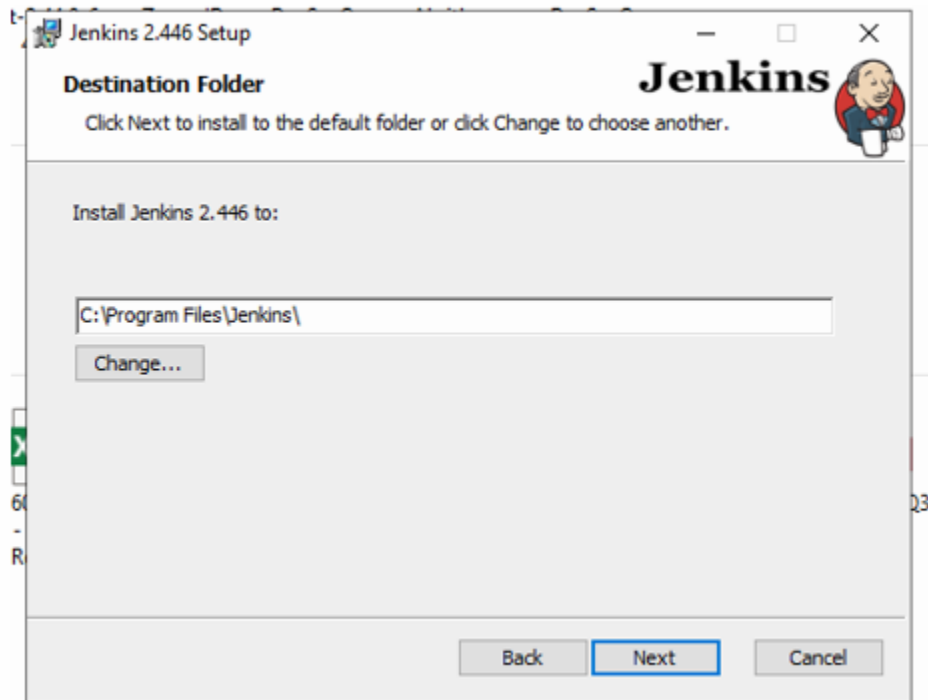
Jenkins 2.446 Setup

Destination Folder

Jenkins

Click Next to install to the default folder or click Change to choose another.

Install Jenkins 2.446 to:

C:\Program Files\Jenkins\

Change...

Back

Next

Cancel